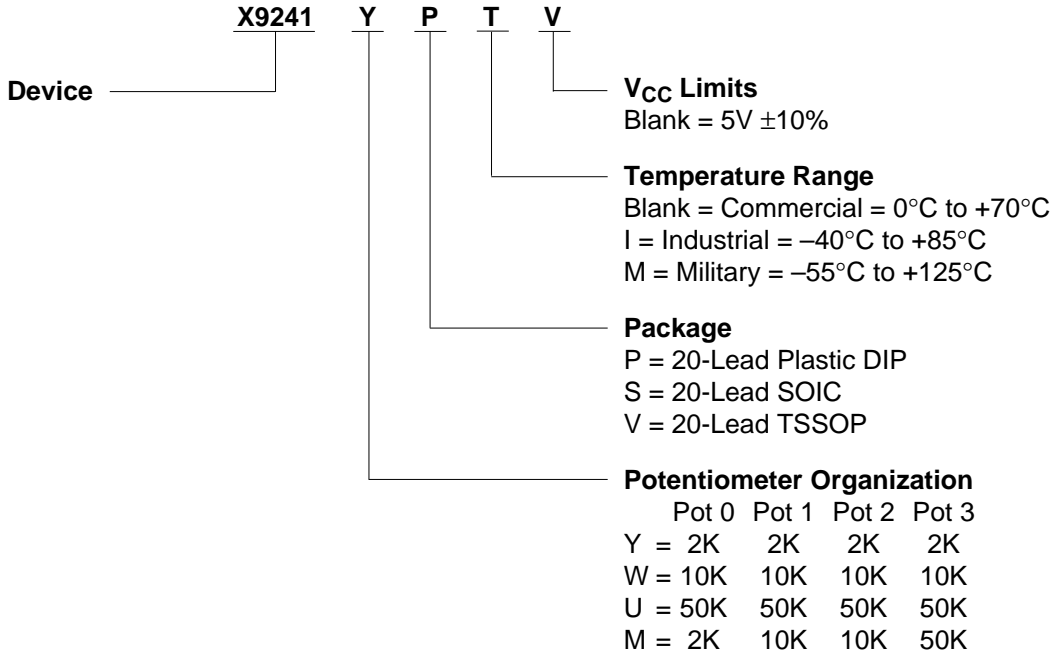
X9241 Y P T V

Device

$V_{CC}$ Limits
Blank = 5V ±10%

Temperature Range
Blank = Commercial = 0°C to +70°C
I = Industrial = –40°C to +85°C
M = Military = –55°C to +125°C

Package
P = 20-Lead Plastic DIP
S = 20-Lead SOIC
V = 20-Lead TSSOP

Potentiometer Organization

| | Pot 0 | Pot 1 | Pot 2 | Pot 3 |
|---|---|---|---|---|
| Y = | 2K | 2K | 2K | 2K |
| W = | 10K | 10K | 10K | 10K |
| U = | 50K | 50K | 50K | 50K |
| M = | 2K | 10K | 10K | 50K |